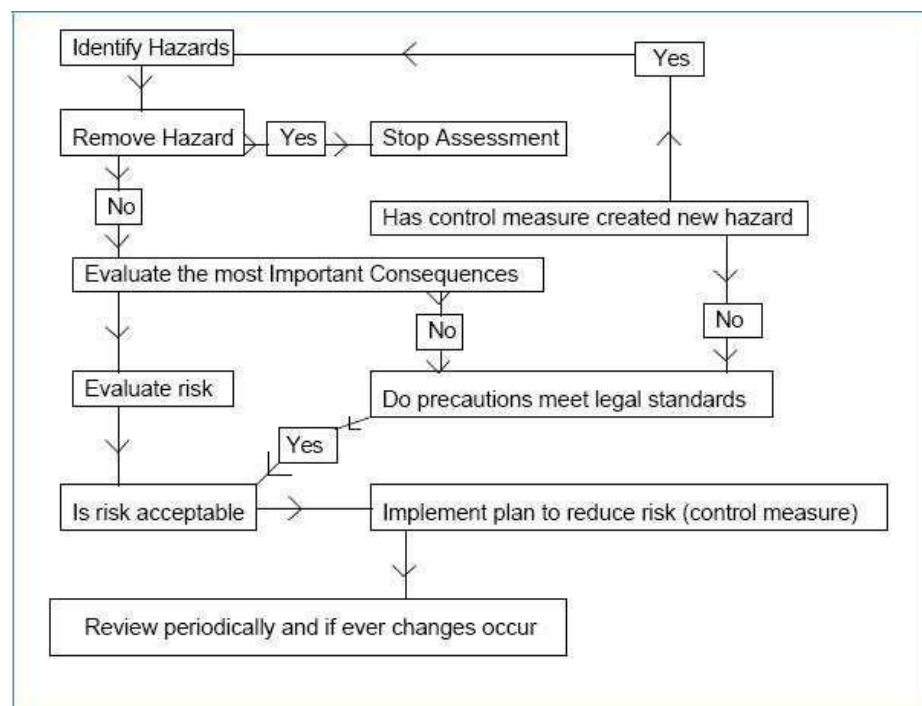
Identify Hazards

Yes

Remove Hazard

Yes

Stop Assessment

No

Has control measure created new hazard

Evaluate the most Important Consequences

No

No

Evaluate risk

Do precautions meet legal standards

Yes

Is risk acceptable

Implement plan to reduce risk (control measure)

Review periodically and if ever changes occur